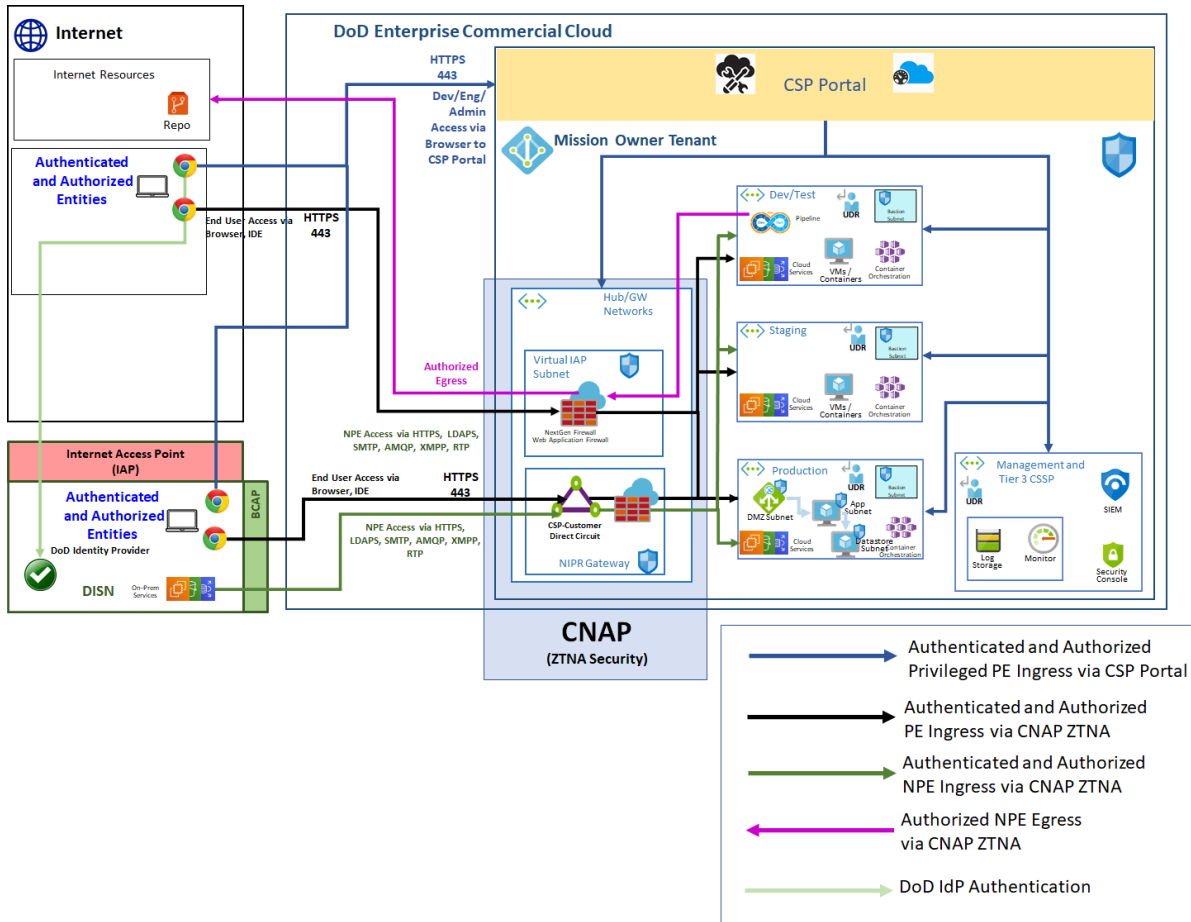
Internet

Internet Resources

Repo

Authenticated and Authorized Entities

End User Access via Browser, IDE

HTTPS 443

DoD Enterprise Commercial Cloud

HTTPS 443

Dev/Eng/ Admin Access via Browser to CSP Portal

CSP Portal

Mission Owner Tenant

Dev/Test

Pipeline

UDR

Bastion Subnet

Cloud Services

VMs / Containers

Container Orchestration

Hub/GW Networks

Staging

UDR

Bastion Subnet

Cloud Services

VMs / Containers

Container Orchestration

Authorized Egress

Virtual IAP Subnet

NextGen Firewall Web Application Firewall

NPE Access via HTTPS, LDAPS, SMTP, AMQP, XMPP, RTP

Internet Access Point (IAP)

Authenticated and Authorized Entities

DoD Identity Provider

BCAP

End User Access via Browser, IDE

HTTPS 443

NPE Access via HTTPS, LDAPS, SMTP, AMQP, XMPP, RTP

CSP-Customer Direct Circuit

NIPR Gateway

Production

UDR

Bastion Subnet

DMZ Subnet

App Subnet

Datastore Subnet

Cloud Services

Container Orchestration

Management and Tier 3 CSSP

UDR

SIEM

Log Storage

Monitor

Security Console

DISN

On-Prem Services

CNAP

(ZTNA Security)

Authenticated and Authorized Privileged PE Ingress via CSP Portal

Authenticated and Authorized PE Ingress via CNAP ZTNA

Authenticated and Authorized NPE Ingress via CNAP ZTNA

Authorized NPE Egress via CNAP ZTNA

DoD IdP Authentication